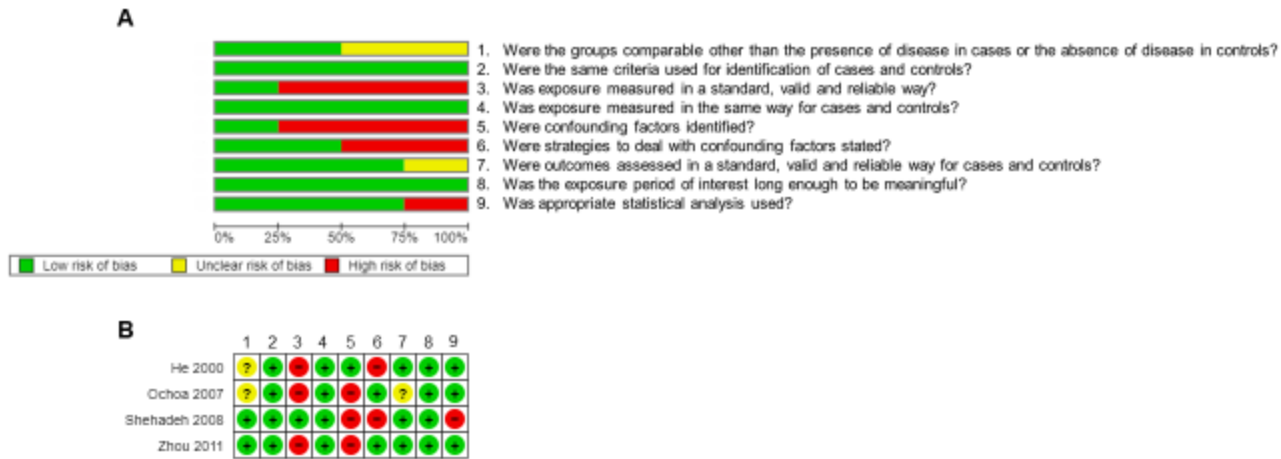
A

1. Were the groups comparable other than the presence of disease in cases or the absence of disease in controls?
2. Were the same criteria used for identification of cases and controls?
3. Was exposure measured in a standard, valid and reliable way?
4. Was exposure measured in the same way for cases and controls?
5. Were confounding factors identified?
6. Were strategies to deal with confounding factors stated?
7. Were outcomes assessed in a standard, valid and reliable way for cases and controls?
8. Was the exposure period of interest long enough to be meaningful?
9. Was appropriate statistical analysis used?

0% 25% 50% 75% 100%

Low risk of bias Unclear risk of bias High risk of bias

B

| | 1 | 2 | 3 | 4 | 5 | 6 | 7 | 8 | 9 |
|---|---|---|---|---|---|---|---|---|---|
| He 2000 | ? | + | − | + | + | − | + | + | + |
| Ochoa 2007 | ? | + | − | + | − | + | ? | + | + |
| Shehadeh 2008 | + | + | + | + | − | − | + | + | − |
| Zhou 2011 | + | + | − | + | − | + | + | + | + |